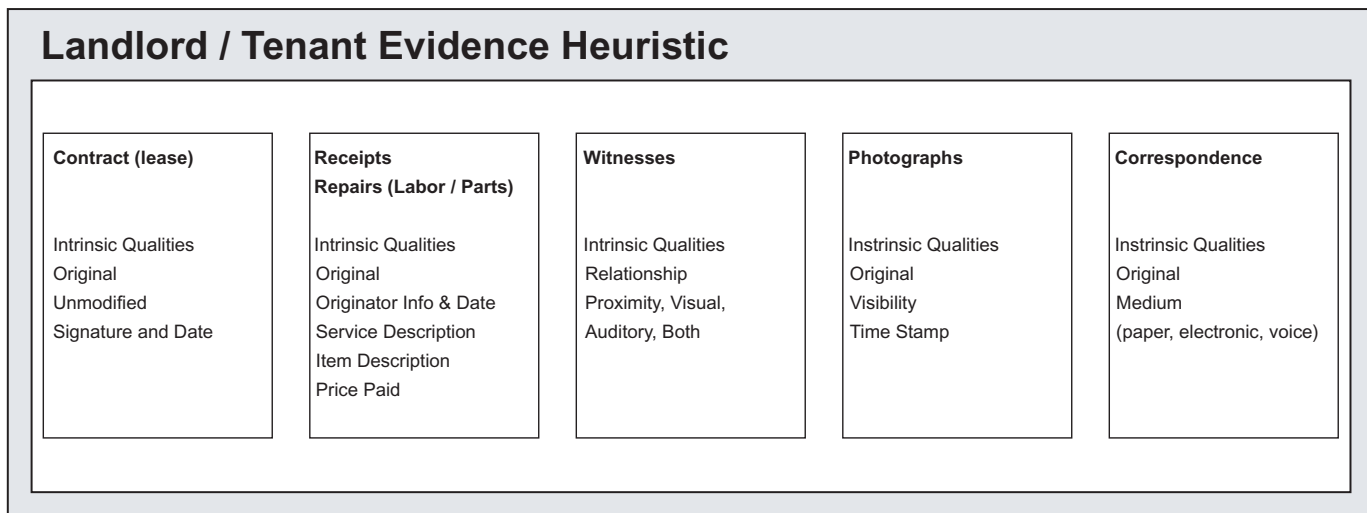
Landlord / Tenant Evidence Heuristic

Contract (lease)

Intrinsic Qualities
Original
Unmodified
Signature and Date

Receipts
Repairs (Labor / Parts)

Intrinsic Qualities
Original
Originator Info & Date
Service Description
Item Description
Price Paid

Witnesses

Intrinsic Qualities
Relationship
Proximity, Visual, Auditory, Both

Photographs

Instrinsic Qualities
Original
Visibility
Time Stamp

Correspondence

Instrinsic Qualities
Original
Medium
(paper, electronic, voice)